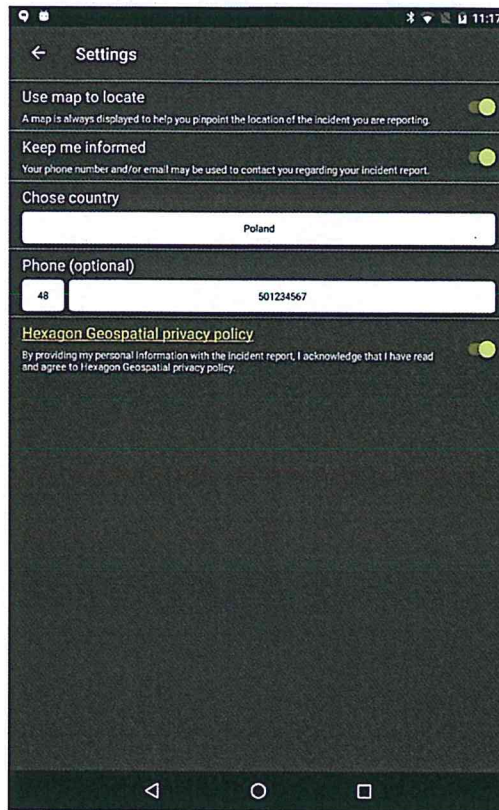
11:17

Settings

Use map to locate
A map is always displayed to help you pinpoint the location of the incident you are reporting.

Keep me informed
Your phone number and/or email may be used to contact you regarding your incident report.

Chose country

Poland

Phone (optional)

48

501234567

Hexagon Geospatial privacy policy
By providing my personal information with the incident report, I acknowledge that I have read and agree to Hexagon Geospatial privacy policy.